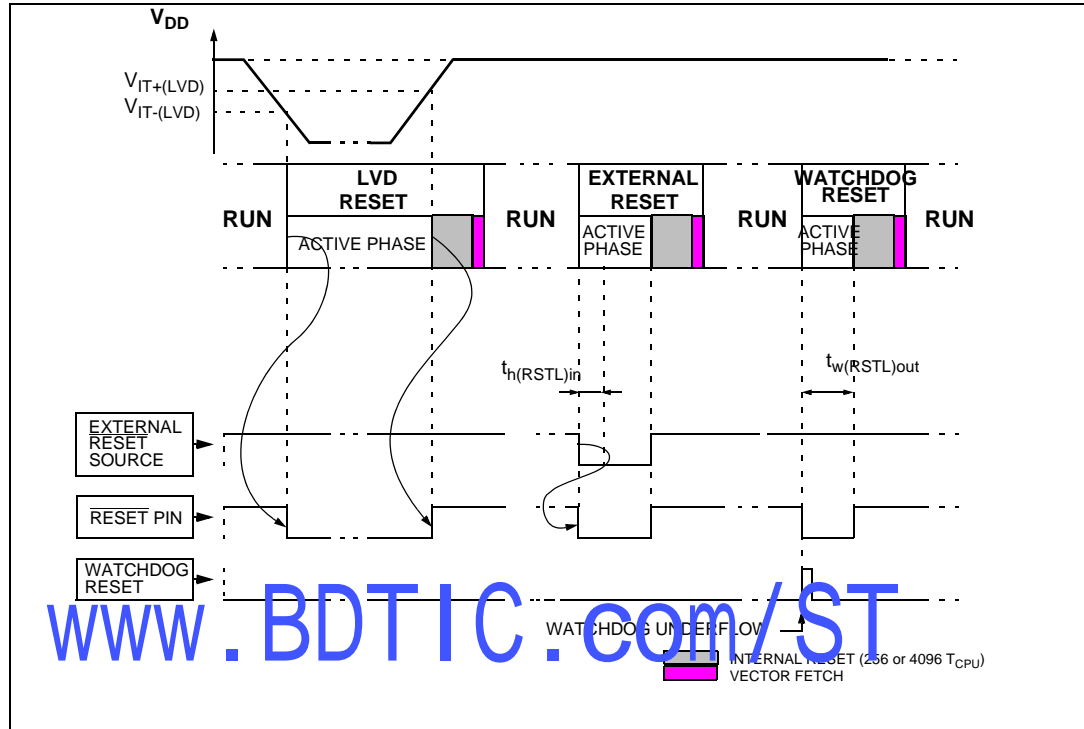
$V_{DD}$

$V_{IT+(LVD)}$

$V_{IT-(LVD)}$

RUN

LVD RESET

ACTIVE PHASE

RUN

EXTERNAL RESET

ACTIVE PHASE

RUN

WATCHDOG RESET

ACTIVE PHASE

RUN

$t_{h(RSTL)in}$

$t_{w(RSTL)out}$

$\overline{\text{EXTERNAL RESET}}$ SOURCE

$\overline{\text{RESET}}$ PIN

WATCHDOG RESET

www.BDTIC.com/ST

WATCHDOG UNDERFLOW

INTERNAL RESET (256 or 4096 $T_{CPU}$)

VECTOR FETCH